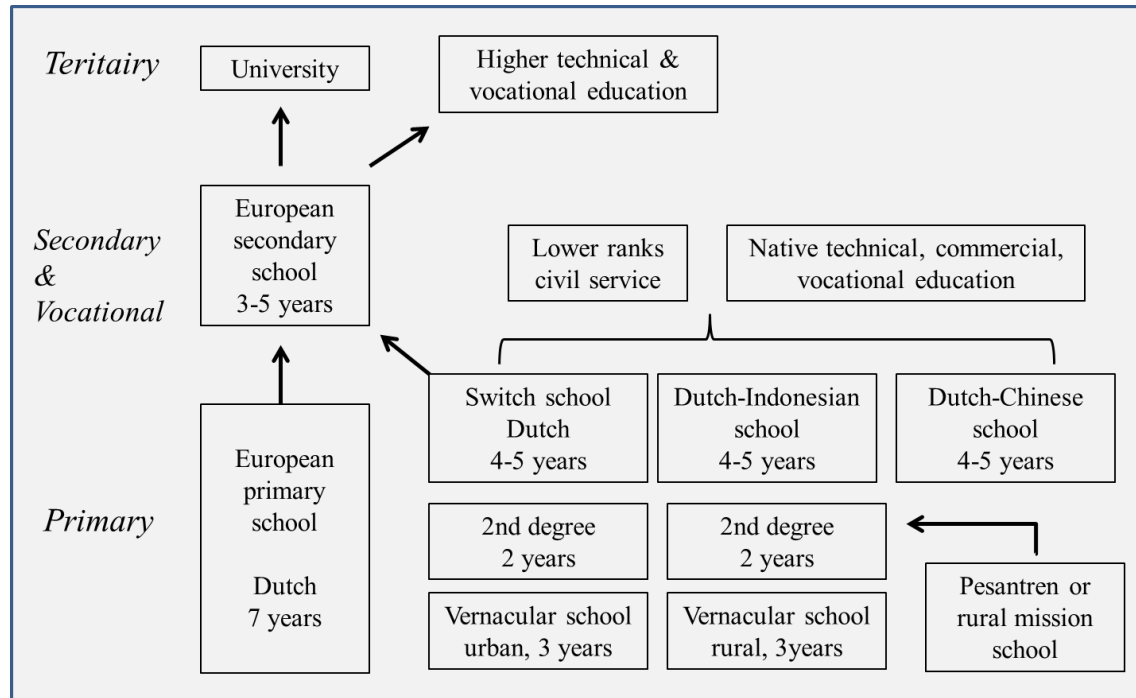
Teritairy

University

Higher technical & vocational education

Secondary & Vocational

European secondary school 3-5 years

Lower ranks civil service

Native technical, commercial, vocational education

Primary

European primary school

Dutch 7 years

Switch school Dutch 4-5 years

Dutch-Indonesian school 4-5 years

Dutch-Chinese school 4-5 years

2nd degree 2 years

2nd degree 2 years

Vernacular school urban, 3 years

Vernacular school rural, 3years

Pesantren or rural mission school